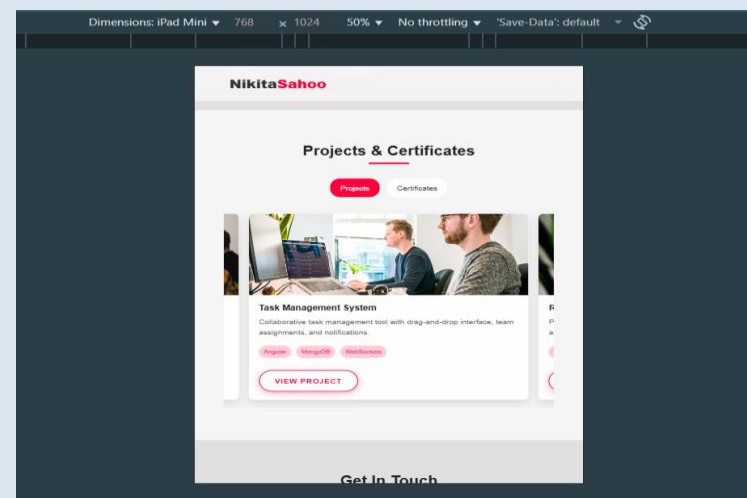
Dimensions: iPad Mini ▾ 768 × 1024 50% ▾ No throttling ▾ 'Save-Data': default ▾

NikitaSahoo

Projects & Certificates

Projects Certificates

Task Management System

Collaborative task management tool with drag-and-drop interface, team assignments, and notifications.

Angular MongoDB WebSockets

VIEW PROJECT

Get In Touch